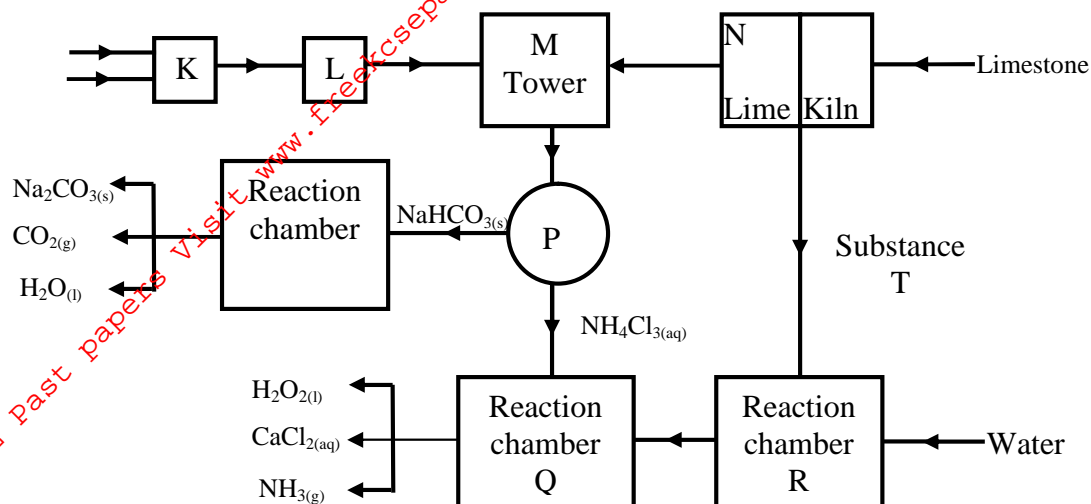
K
L
M
Tower
N
Lime Kiln
Limestone
$Na_2CO_{3(s)}$
$CO_{2(g)}$
$H_2O_{(l)}$
Reaction chamber
$NaHCO_{3(s)}$
P
Substance T
$NH_4Cl_{3(aq)}$
$H_2O_{2(l)}$
$CaCl_{2(aq)}$
$NH_{3(g)}$
Reaction chamber Q
Reaction chamber R
Water
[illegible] Past papers Visit www.freekcsep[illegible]